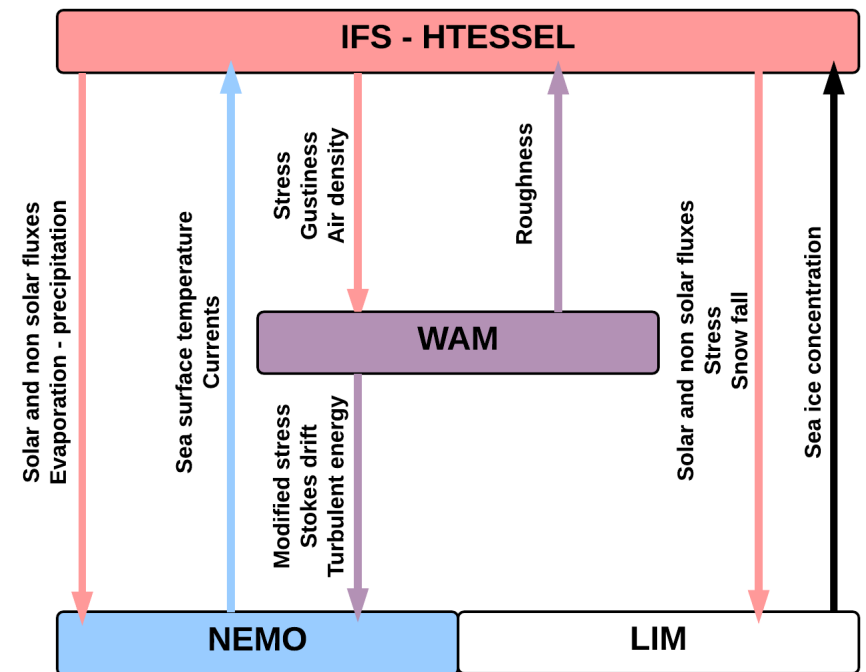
IFS - HTESSEL

Solar and non solar fluxes
Evaporation - precipitation

Sea surface temperature
Currents

Stress
Gustiness
Air density

Roughness

WAM

Modified stress
Stokes drift
Turbulent energy

Solar and non solar fluxes
Stress
Snow fall

Sea ice concentration

NEMO

LIM